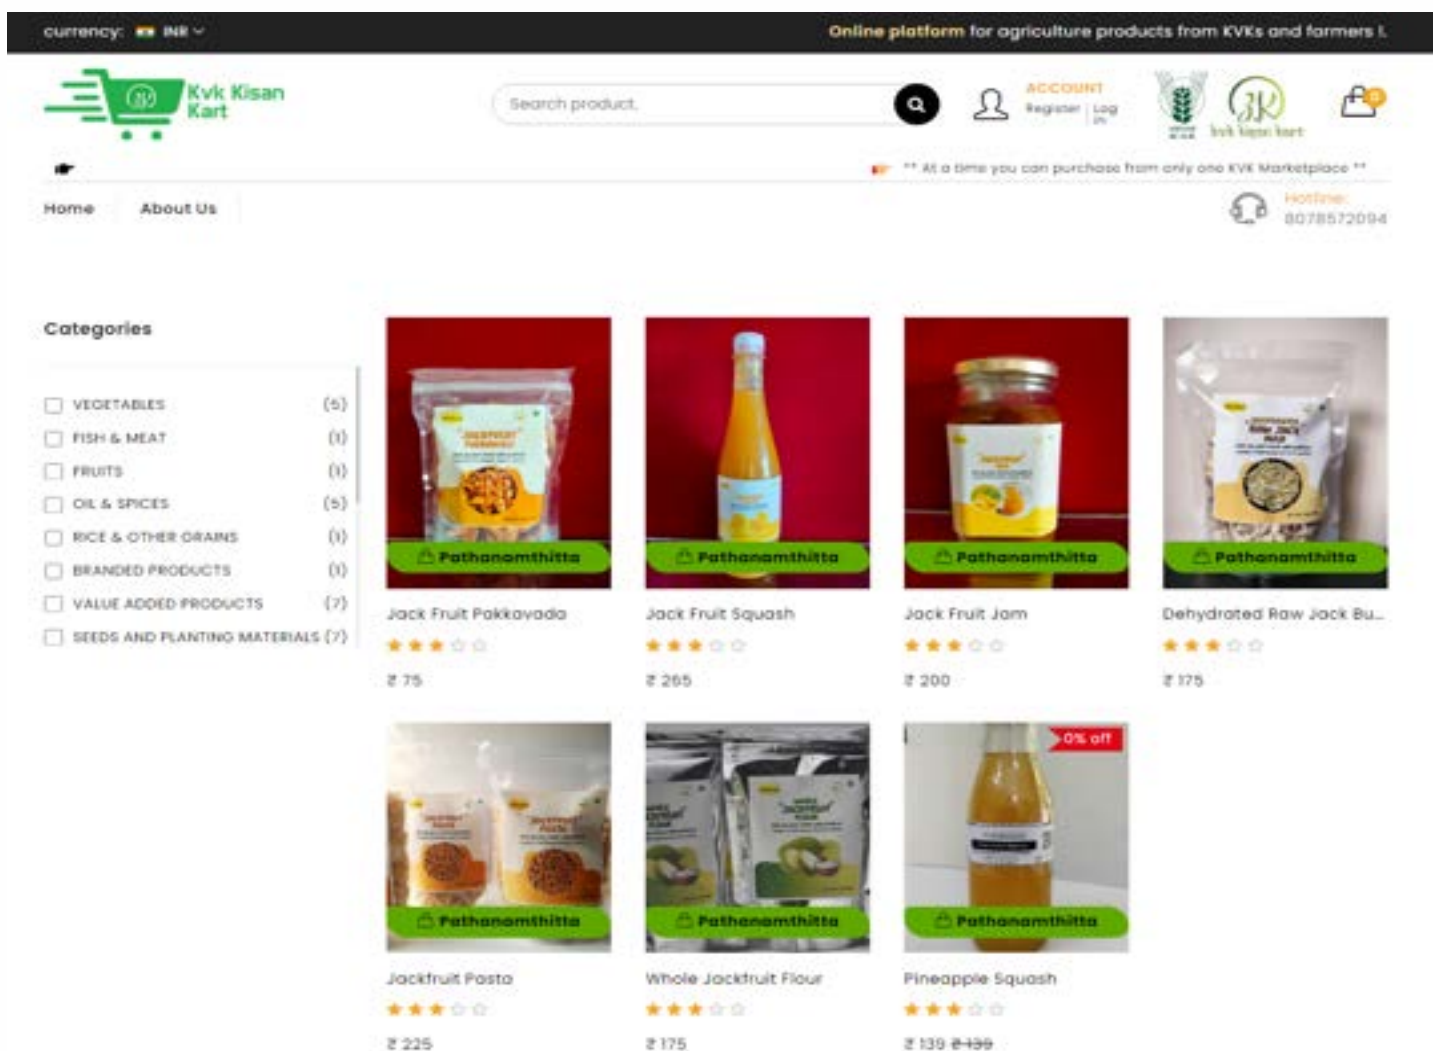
currency: INR

Online platform for agriculture products from KVKs and farmers !.

Kvk Kisan Kart

Search product

ACCOUNT
Register | Log in

kvk kisan kart

0

** At a time you can purchase from only one KVK Marketplace **

Home
About Us

Hotline:
8078572094

Categories

VEGETABLES (5)
FISH & MEAT (1)
FRUITS (1)
OIL & SPICES (5)
RICE & OTHER GRAINS (1)
BRANDED PRODUCTS (1)
VALUE ADDED PRODUCTS (7)
SEEDS AND PLANTING MATERIALS (7)

Pathanamthitta
Jack Fruit Pakkavada
₹ 75

Pathanamthitta
Jack Fruit Squash
₹ 265

Pathanamthitta
Jack Fruit Jam
₹ 200

Pathanamthitta
Dehydrated Raw Jack Bu...
₹ 175

Pathanamthitta
Jackfruit Pasta
₹ 225

Pathanamthitta
Whole Jackfruit Flour
₹ 175

0% off
Pathanamthitta
Pineapple Squash
₹ 139 ₹139